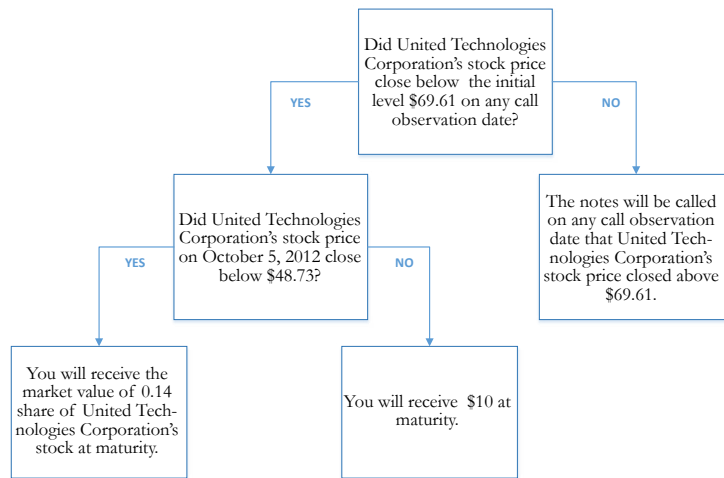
Did United Technologies Corporation's stock price close below the initial level \$69.61 on any call observation date?

YES

NO

Did United Technologies Corporation's stock price on October 5, 2012 close below \$48.73?

The notes will be called on any call observation date that United Technologies Corporation's stock price closed above \$69.61.

YES

NO

You will receive the market value of 0.14 share of United Technologies Corporation's stock at maturity.

You will receive \$10 at maturity.